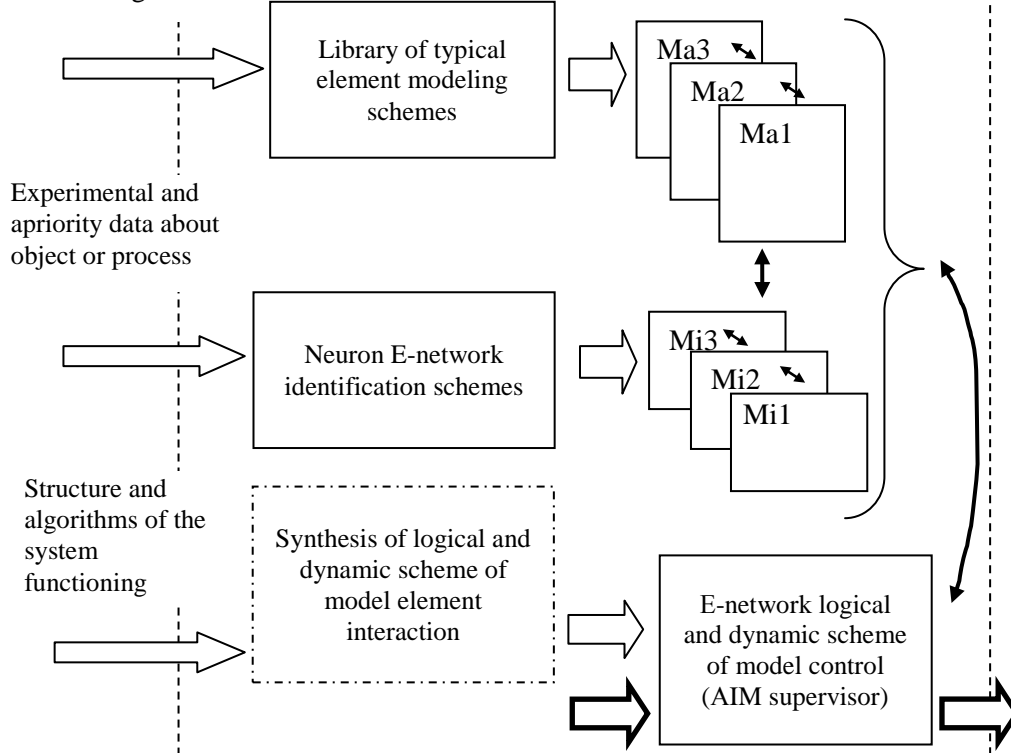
Library of typical element modeling schemes

Ma3

Ma2

Ma1

Experimental and apriority data about object or process

Neuron E-network identification schemes

Mi3

Mi2

Mi1

Structure and algorithms of the system functioning

Synthesis of logical and dynamic scheme of model element interaction

E-network logical and dynamic scheme of model control (AIM supervisor)